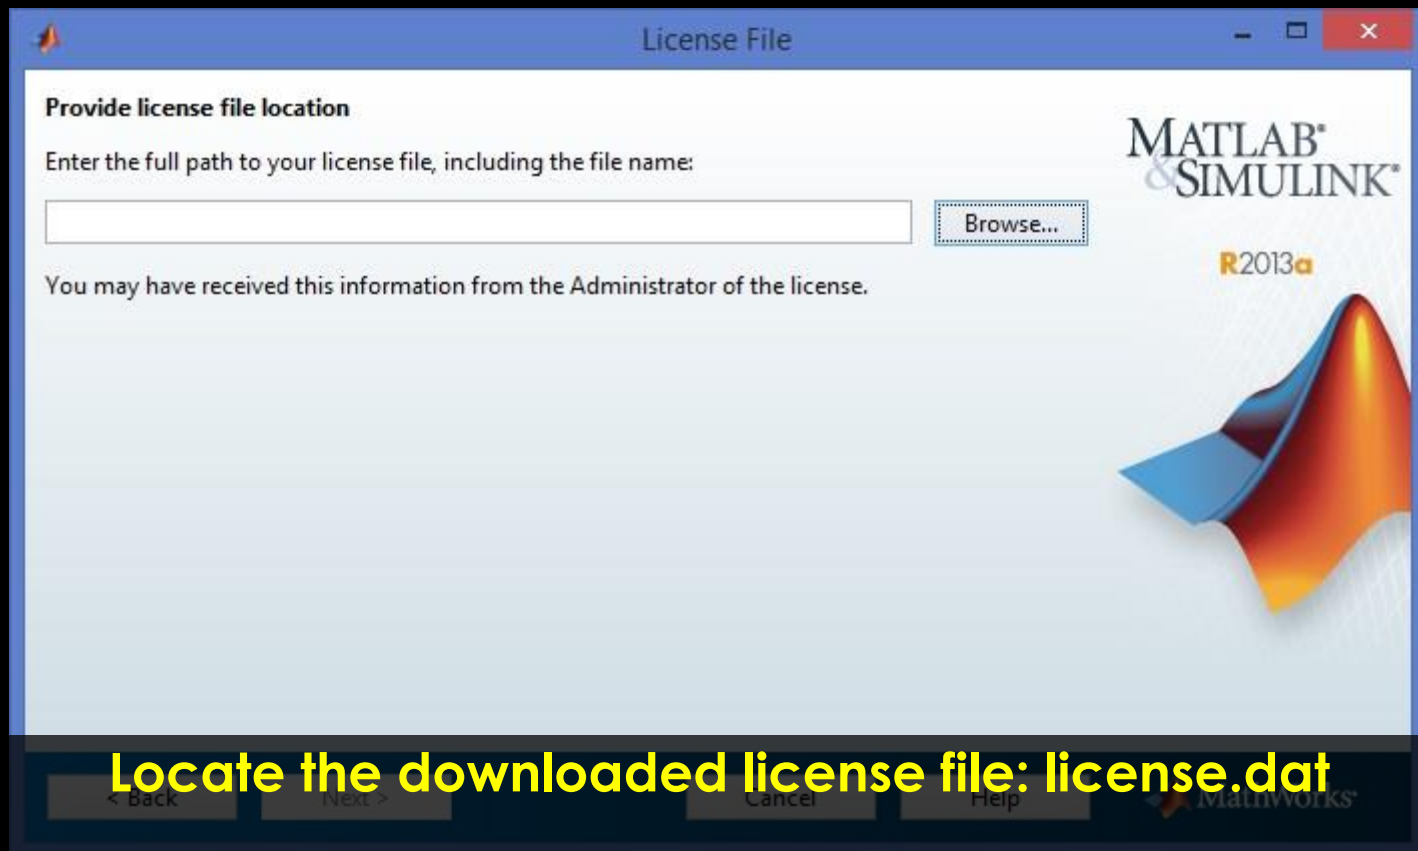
License File

Provide license file location

Enter the full path to your license file, including the file name:

Browse...

You may have received this information from the Administrator of the license.

MATLAB® & SIMULINK®

R2013a

Locate the downloaded license file: license.dat

< Back

Next >

Cancel

Help

MathWorks®